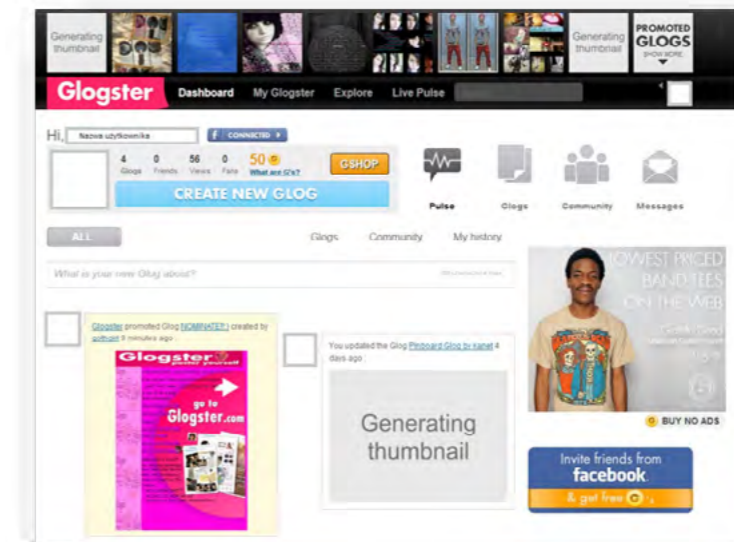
Generating thumbnail

Generating thumbnail

PROMOTED GLOGS
SHOW MORE

Glogster

Dashboard My Glogster Explore Live Pulse

Hi, Nazwa użytkownika

CONNECTED

4 Glogs 0 Friends 56 Views 0 Fans

50

What are G's?

GSHOP

CREATE NEW GLOG

Pulse Glogs Community Messages

ALL

Glogs Community My history

What is your new Glog about?

Glogster promoted Glog NOMINATED! created by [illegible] 9 minutes ago

Glogster

go to Glogster.com

You updated the Glog Pinboard Glog by kanet 4 days ago

Generating thumbnail

LOWEST PRICED BAND TEES ON THE WEB

BUY NO ADS

Invite friends from facebook & get free G's